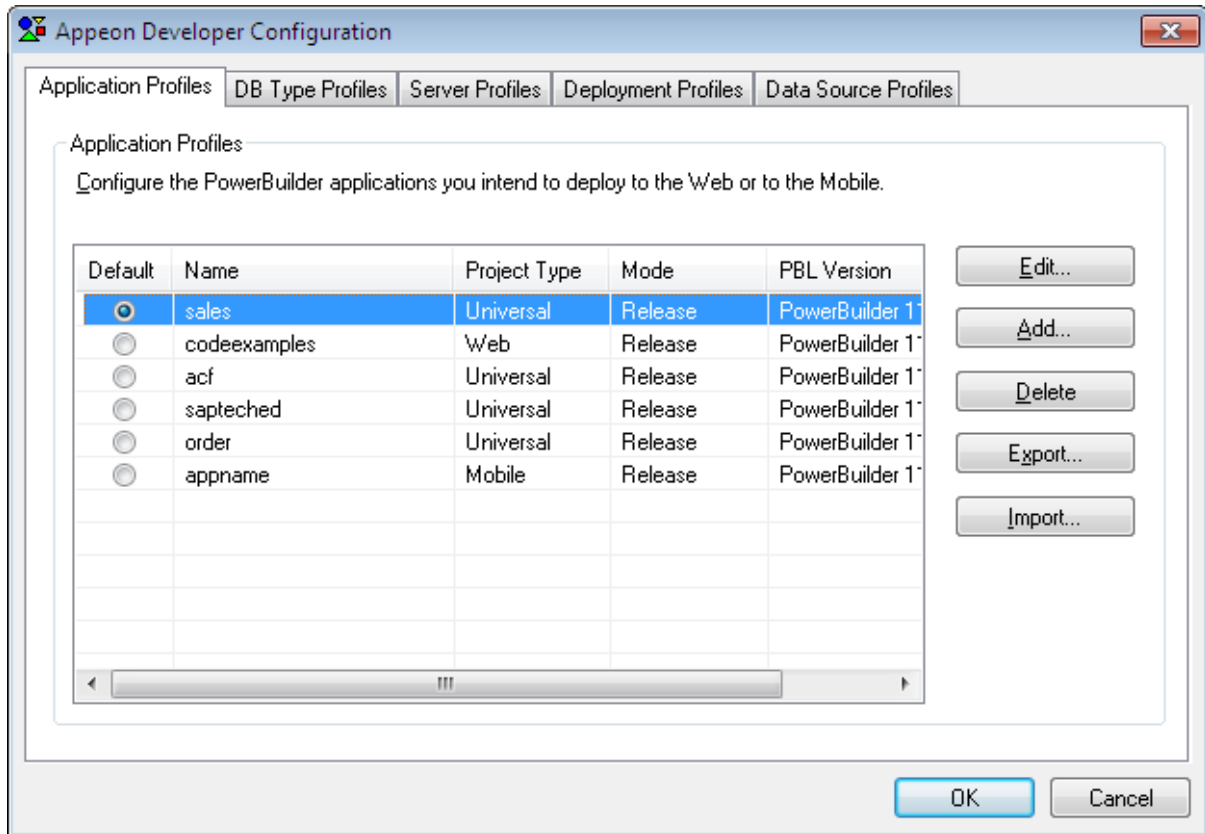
Appeon Developer Configuration

Application Profiles | DB Type Profiles | Server Profiles | Deployment Profiles | Data Source Profiles

Application Profiles

Configure the PowerBuilder applications you intend to deploy to the Web or to the Mobile.

| Default | Name | Project Type | Mode | PBL Version |
|---|---|---|---|---|
| ◉ | sales | Universal | Release | PowerBuilder 1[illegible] |
| ○ | codeexamples | Web | Release | PowerBuilder 1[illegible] |
| ○ | acf | Universal | Release | PowerBuilder 1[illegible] |
| ○ | sapteched | Universal | Release | PowerBuilder 1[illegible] |
| ○ | order | Universal | Release | PowerBuilder 1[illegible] |
| ○ | appname | Mobile | Release | PowerBuilder 1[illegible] |

Edit...
Add...
Delete
Export...
Import...

OK
Cancel